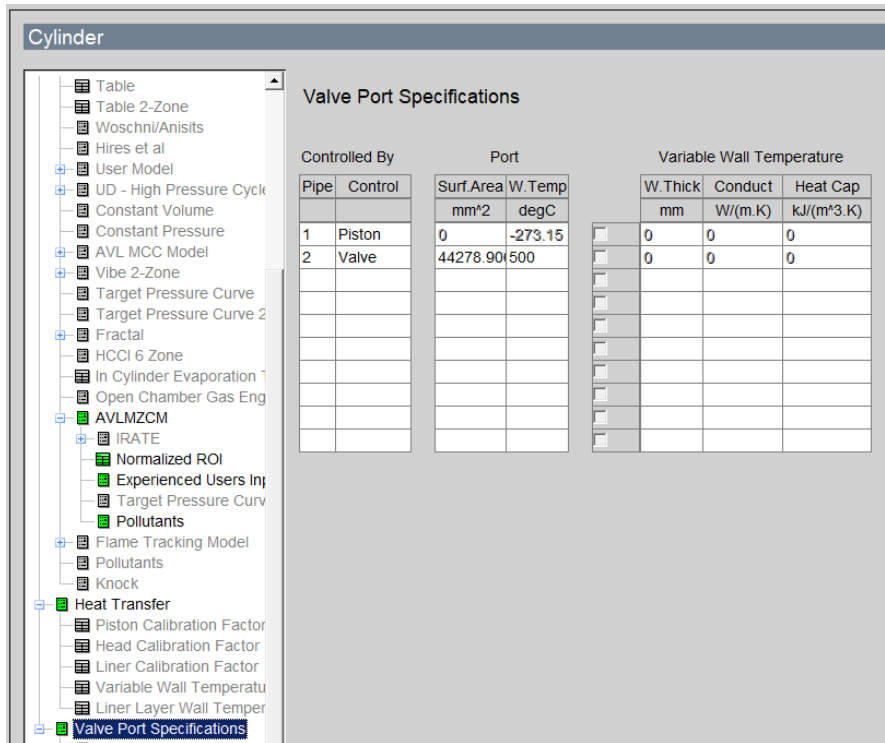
Cylinder

Table
Table 2-Zone
Woschni/Anisits
Hires et al
User Model
UD - High Pressure Cycl
Constant Volume
Constant Pressure
AVL MCC Model
Vibe 2-Zone
Target Pressure Curve
Target Pressure Curve 2
Fractal
HCCI 6 Zone
In Cylinder Evaporation
Open Chamber Gas Eng
AVLMZCM
IRATE
Normalized ROI
Experienced Users Inp
Target Pressure Curv
Pollutants
Flame Tracking Model
Pollutants
Knock
Heat Transfer
Piston Calibration Factor
Head Calibration Factor
Liner Calibration Factor
Variable Wall Temperatu
Liner Layer Wall Temper
Valve Port Specifications

Valve Port Specifications

Controlled By

Port

Variable Wall Temperature

| Pipe | Control | Surf.Area | W.Temp |  | W.Thick | Conduct | Heat Cap |
|---|---|---|---|---|---|---|---|
|  |  | mm^2 | degC |  | mm | W/(m.K) | kJ/(m^3.K) |
| 1 | Piston | 0 | -273.15 |  | 0 | 0 | 0 |
| 2 | Valve | 44278.90 | 500 |  | 0 | 0 | 0 |
|  |  |  |  |  |  |  |  |
|  |  |  |  |  |  |  |  |
|  |  |  |  |  |  |  |  |
|  |  |  |  |  |  |  |  |
|  |  |  |  |  |  |  |  |
|  |  |  |  |  |  |  |  |
|  |  |  |  |  |  |  |  |
|  |  |  |  |  |  |  |  |